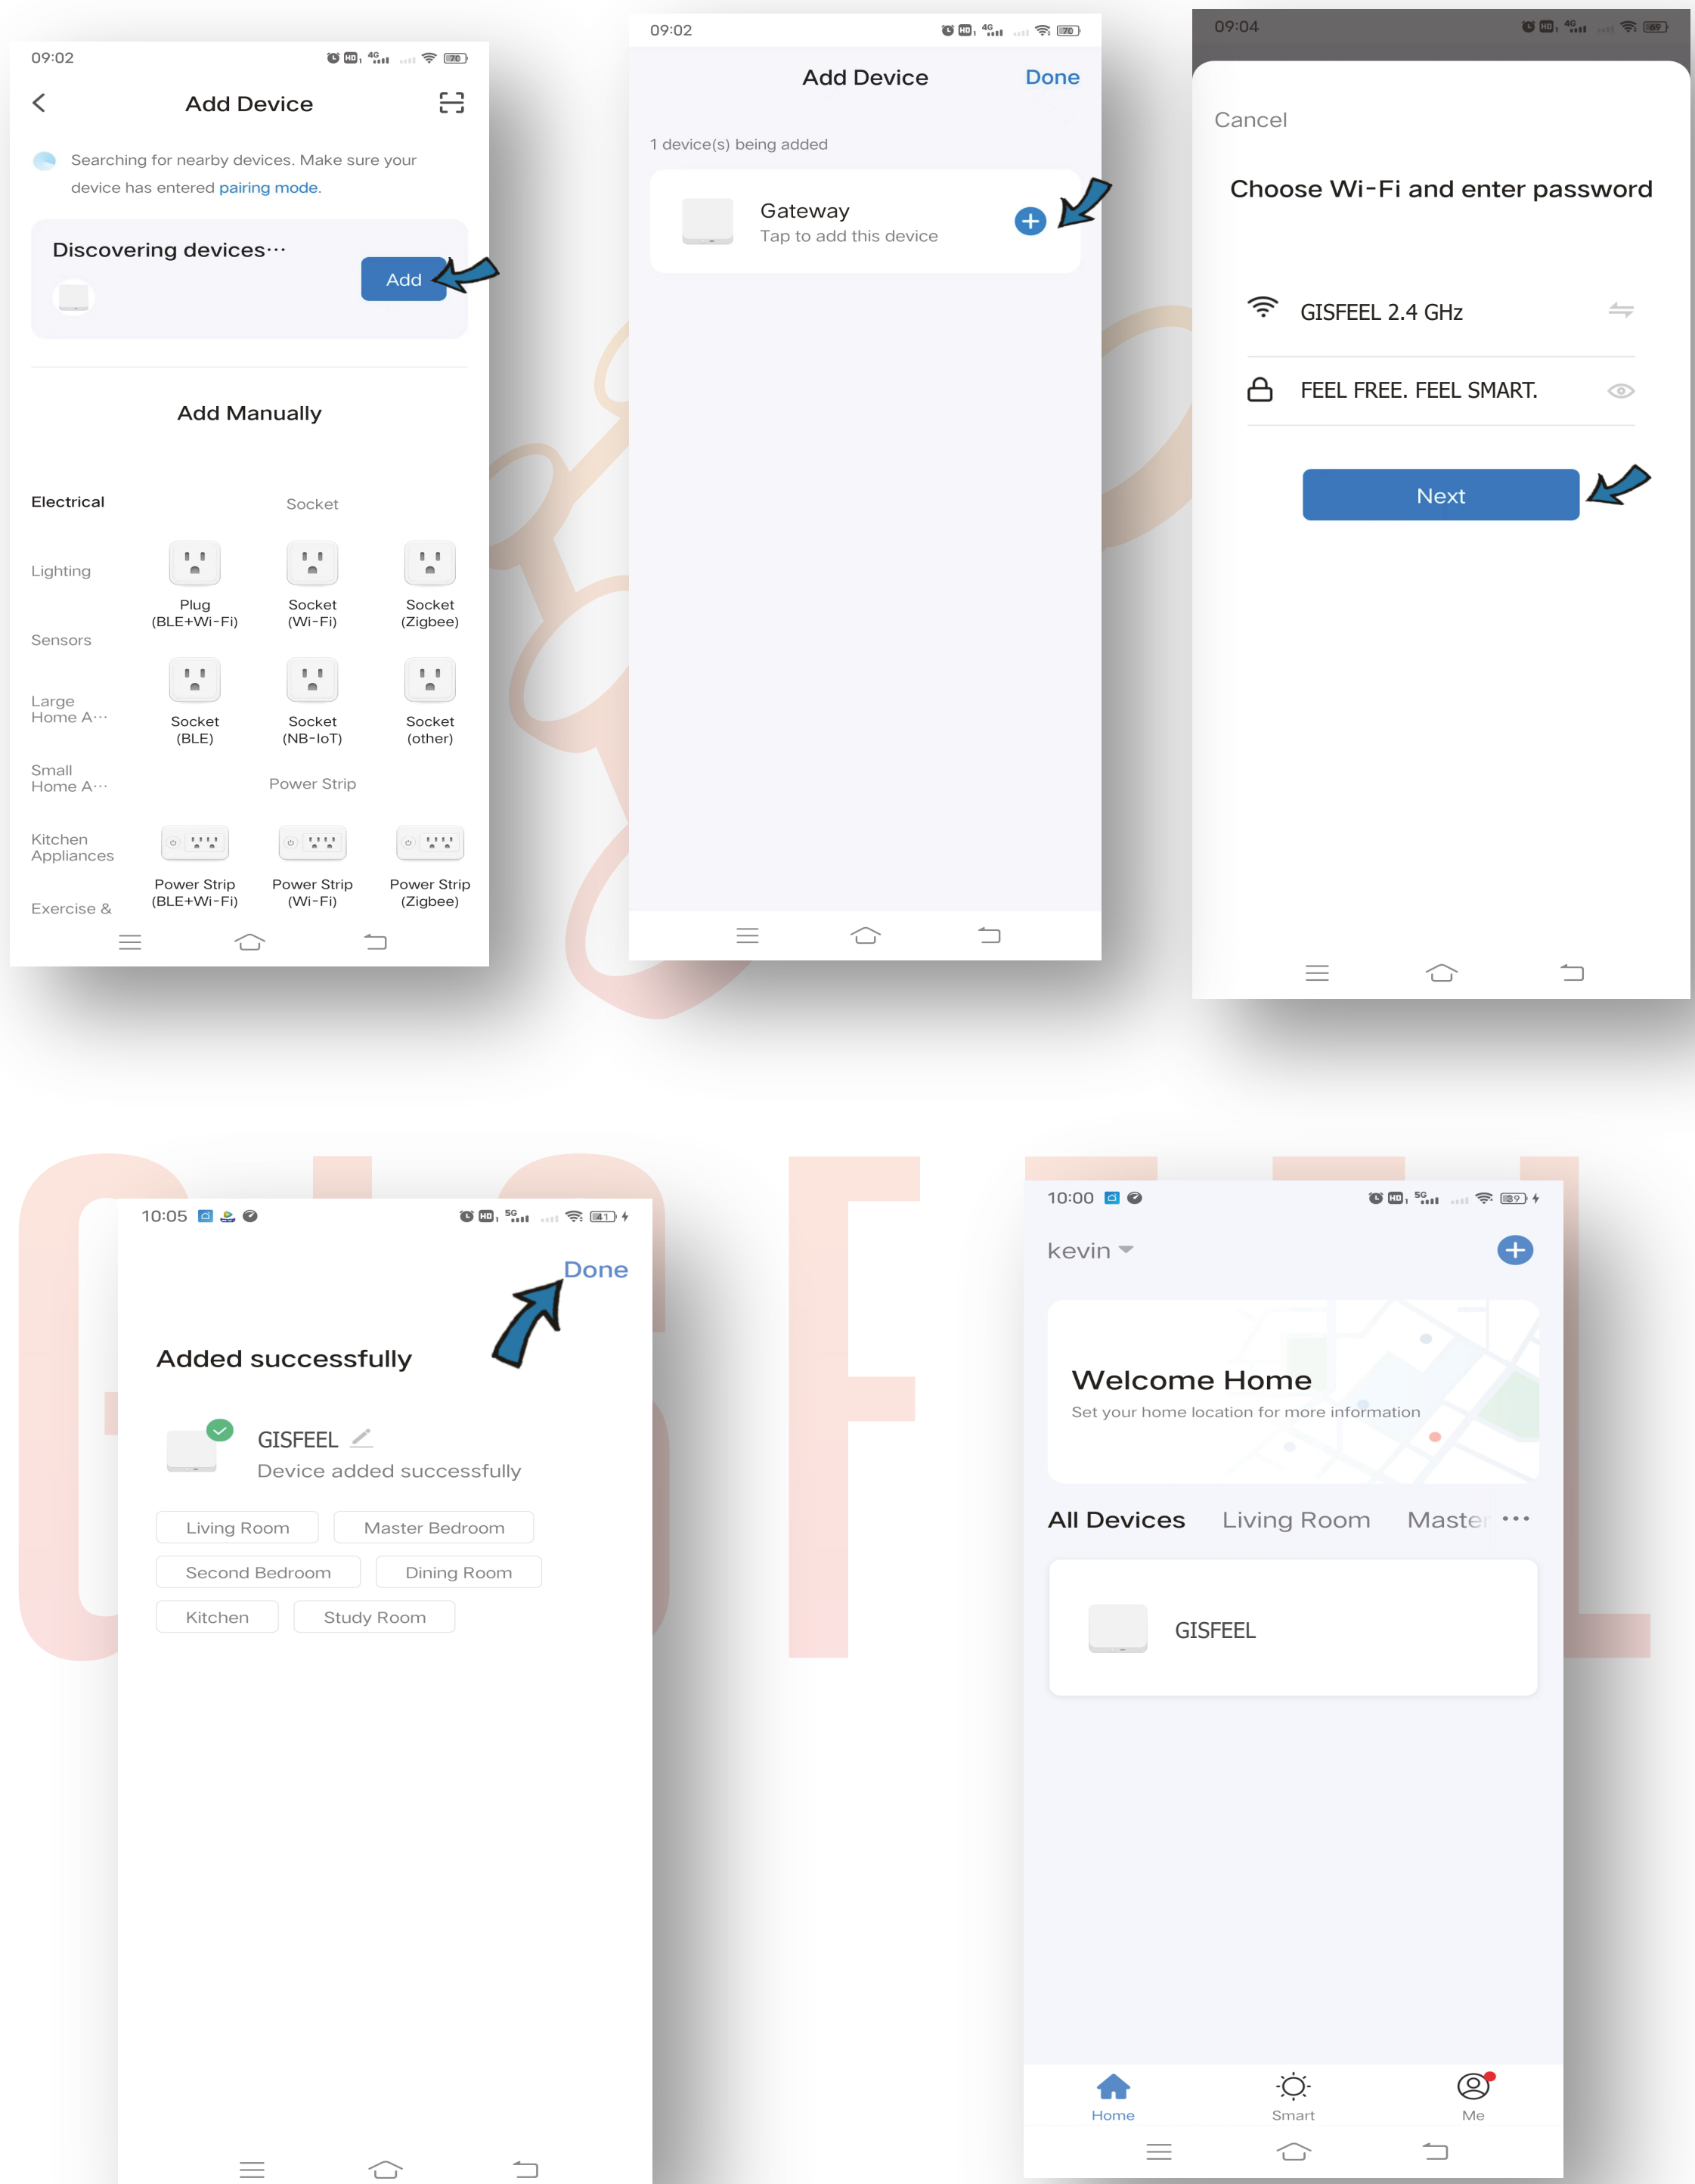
09:02

Add Device

Searching for nearby devices. Make sure your device has entered pairing mode.

Discovering devices···

Add

Add Manually

Electrical

Socket

Lighting

Plug (BLE+Wi-Fi)

Socket (Wi-Fi)

Socket (Zigbee)

Sensors

Large Home A···

Socket (BLE)

Socket (NB-IoT)

Socket (other)

Small Home A···

Power Strip

Kitchen Appliances

Power Strip (BLE+Wi-Fi)

Power Strip (Wi-Fi)

Power Strip (Zigbee)

Exercise &

09:02

Add Device

Done

1 device(s) being added

Gateway
Tap to add this device

09:04

Cancel

Choose Wi-Fi and enter password

GISFEEL 2.4 GHz

FEEL FREE. FEEL SMART.

Next

10:05

Done

Added successfully

GISFEEL
Device added successfully

| Living Room | Master Bedroom |
|---|---|
| Second Bedroom | Dining Room |
| Kitchen | Study Room |

10:00

kevin

Welcome Home
Set your home location for more information

All Devices Living Room Maste ···

GISFEEL

Home Smart Me